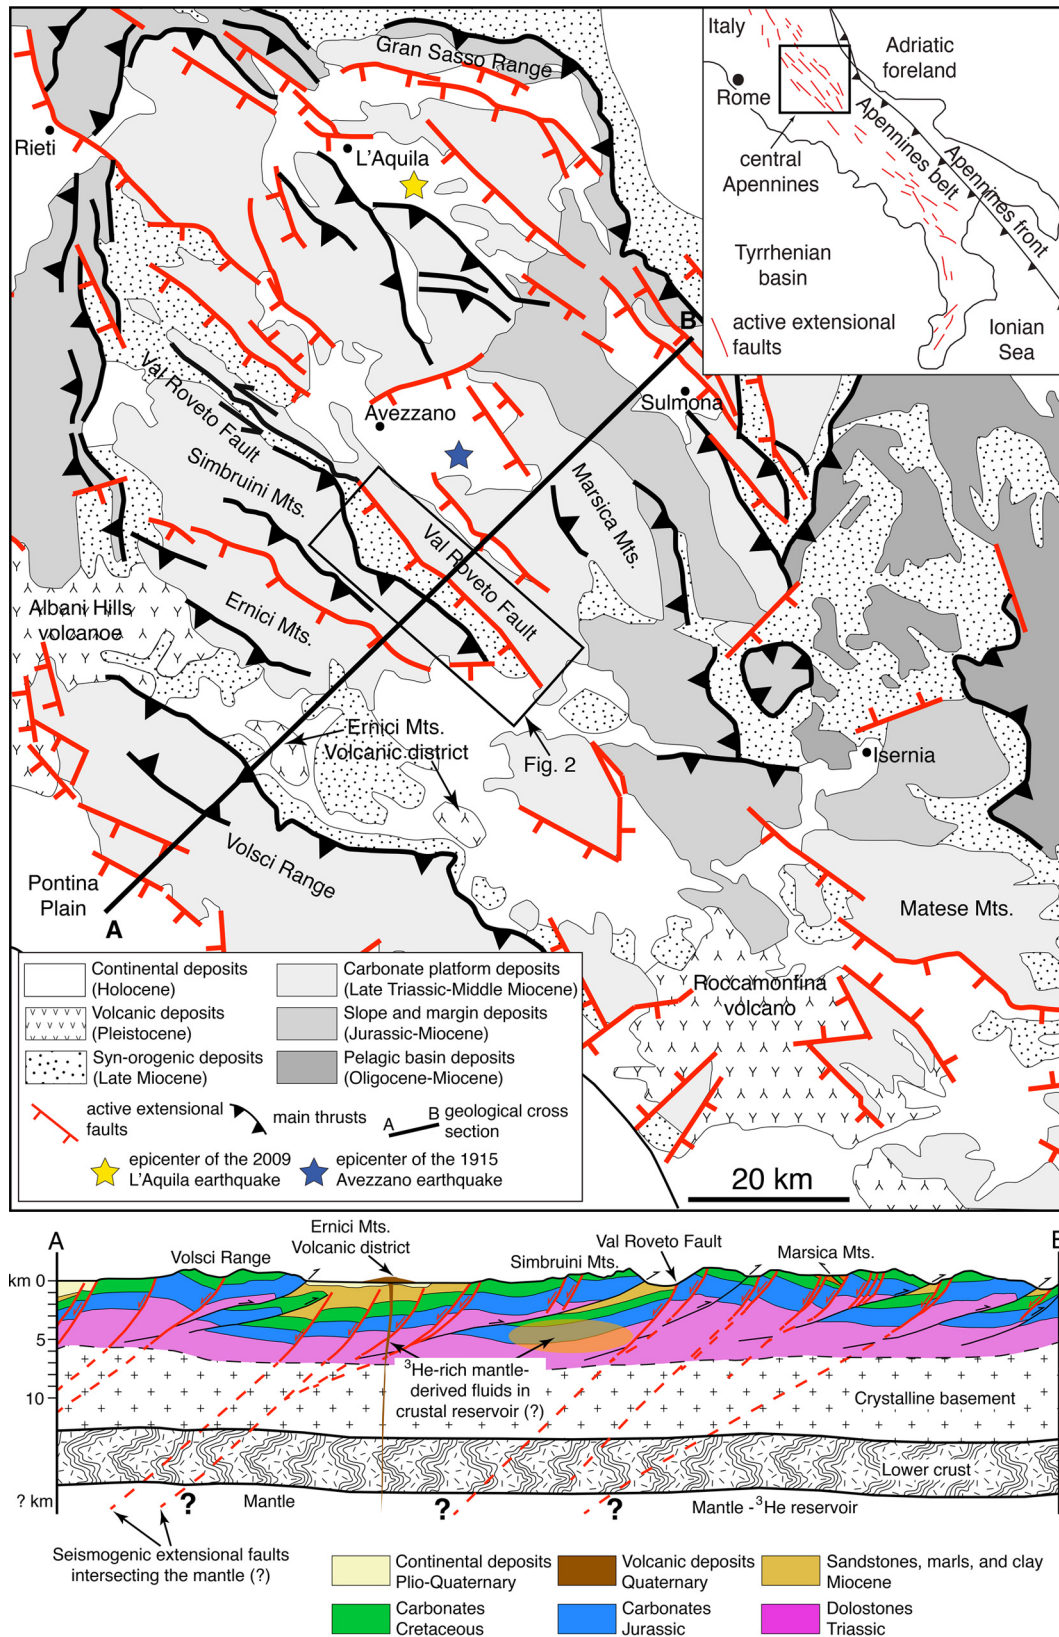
Gran Sasso Range

Rieti

L'Aquila

Italy

Rome

Adriatic foreland

central Apennines

Apennines belt

Apennines front

Tyrrhenian basin

active extensional faults

Ionian Sea

B

Val Roveto Fault

Avezzano

Sulmona

Simbruini Mts.

Marsica Mts.

Val Roveto Fault

Ernici Mts.

Albani Hills volcanoe

Ernici Mts. Volcanic district

Fig. 2

Isernia

Volsci Range

Pontina Plain

A

Matese Mts.

Roccamonfina volcano

| | |
|---|---|
| Continental deposits (Holocene) | Carbonate platform deposits (Late Triassic-Middle Miocene) |
| Volcanic deposits (Pleistocene) | Slope and margin deposits (Jurassic-Miocene) |
| Syn-orogenic deposits (Late Miocene) | Pelagic basin deposits (Oligocene-Miocene) |

active extensional faults

main thrusts

A B geological cross section

epicenter of the 2009 L'Aquila earthquake

epicenter of the 1915 Avezzano earthquake

20 km

A

B

km 0

5

10

? km

Volsci Range

Ernici Mts. Volcanic district

Simbruini Mts.

Val Roveto Fault

Marsica Mts.

$^3$He-rich mantle-derived fluids in crustal reservoir (?)

Crystalline basement

Lower crust

Mantle

Mantle - $^3$He reservoir

?

?

?

Seismogenic extensional faults intersecting the mantle (?)

Continental deposits Plio-Quaternary

Volcanic deposits Quaternary

Sandstones, marls, and clay Miocene

Carbonates Cretaceous

Carbonates Jurassic

Dolostones Triassic